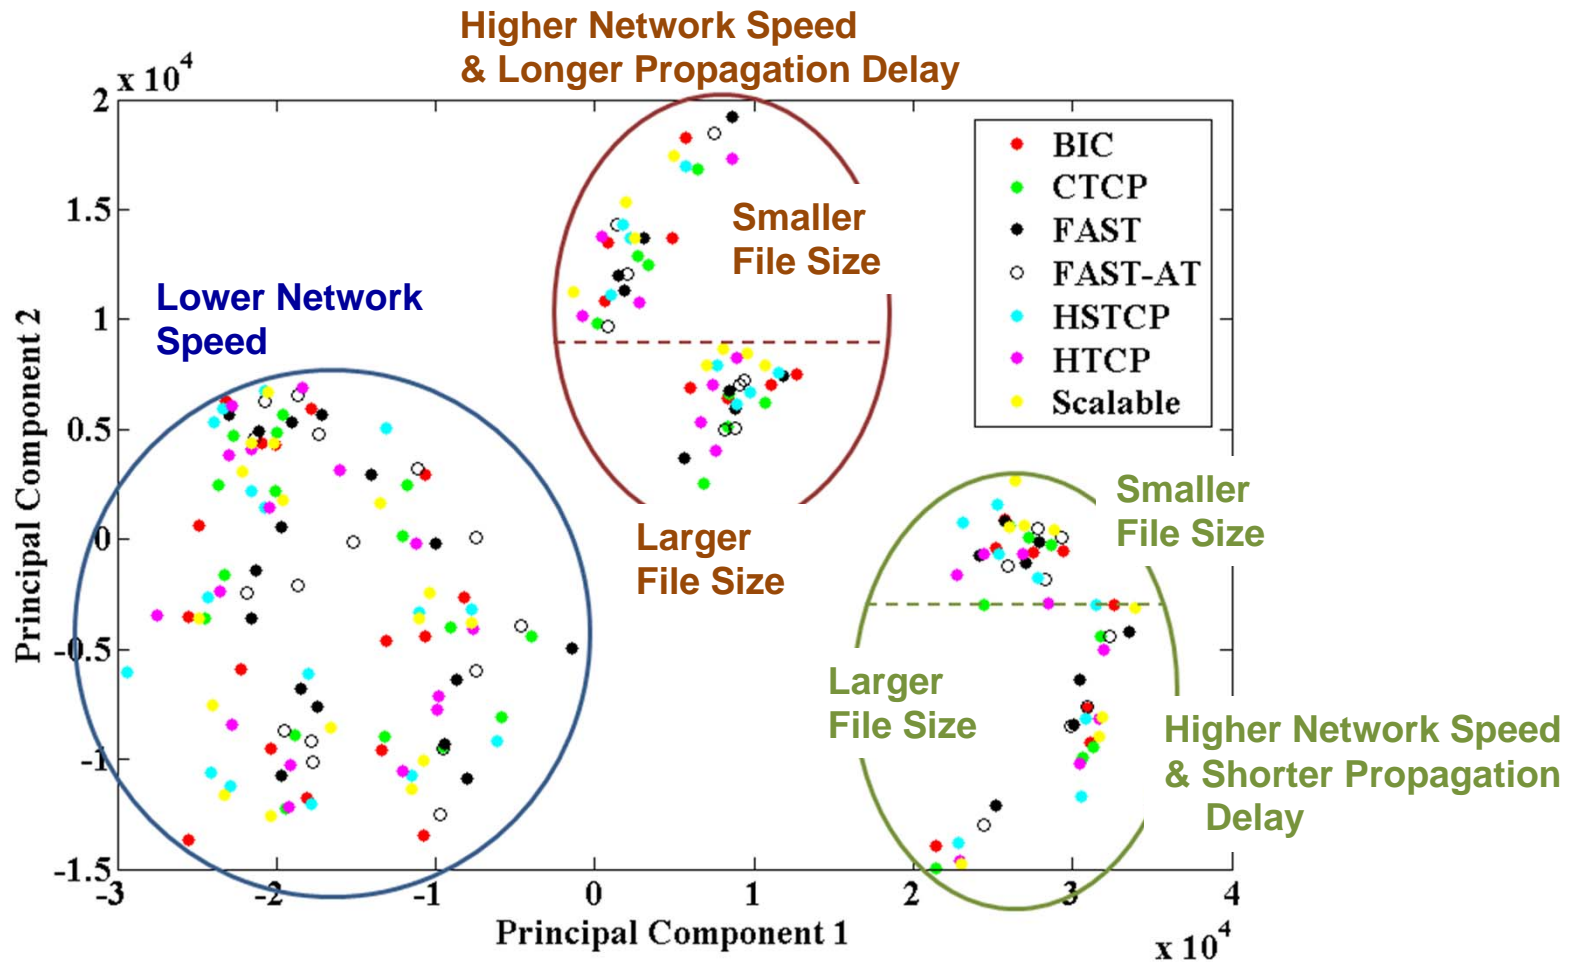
Higher Network Speed
& Longer Propagation Delay

$x\ 10^4$

2

1.5

1

0.5

0

-0.5

-1

-1.5

Principal Component 2

BIC
CTCP
FAST
FAST-AT
HSTCP
HTCP
Scalable

Smaller
File Size

Lower Network
Speed

Larger
File Size

Smaller
File Size

Larger
File Size

Higher Network Speed
& Shorter Propagation
Delay

-3 -2 -1 0 1 2 3 4

Principal Component 1

$x\ 10^4$